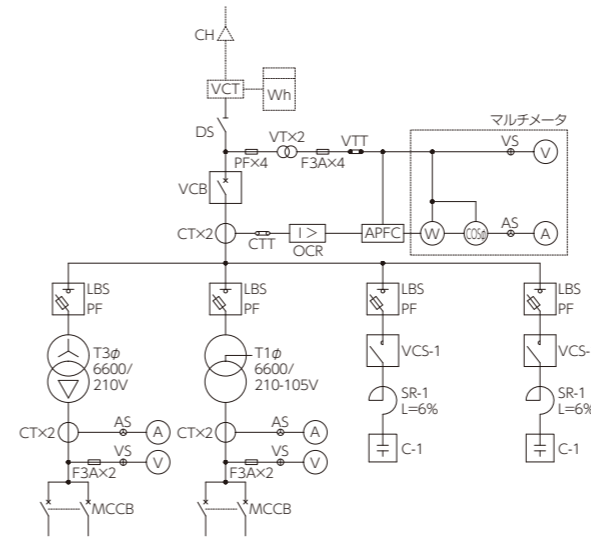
CH

VCT
Wh

DS
VT×2
VTT
PF×4
F3A×4

マルチメータ
VS
V

VCB

CT×2
CTT
I >
OCR
APFC
W
COSφ
AS
A

LBS
PF
LBS
PF
LBS
PF
LBS
PF

T3φ
6600/
210V

T1φ
6600/
210-105V

VCS-1
VCS-

SR-1
L=6%
SR-1
L=6%

C-1
C-1

CT×2
AS
A
VS
V
F3A×2
MCCB

CT×2
AS
A
VS
V
F3A×2
MCCB